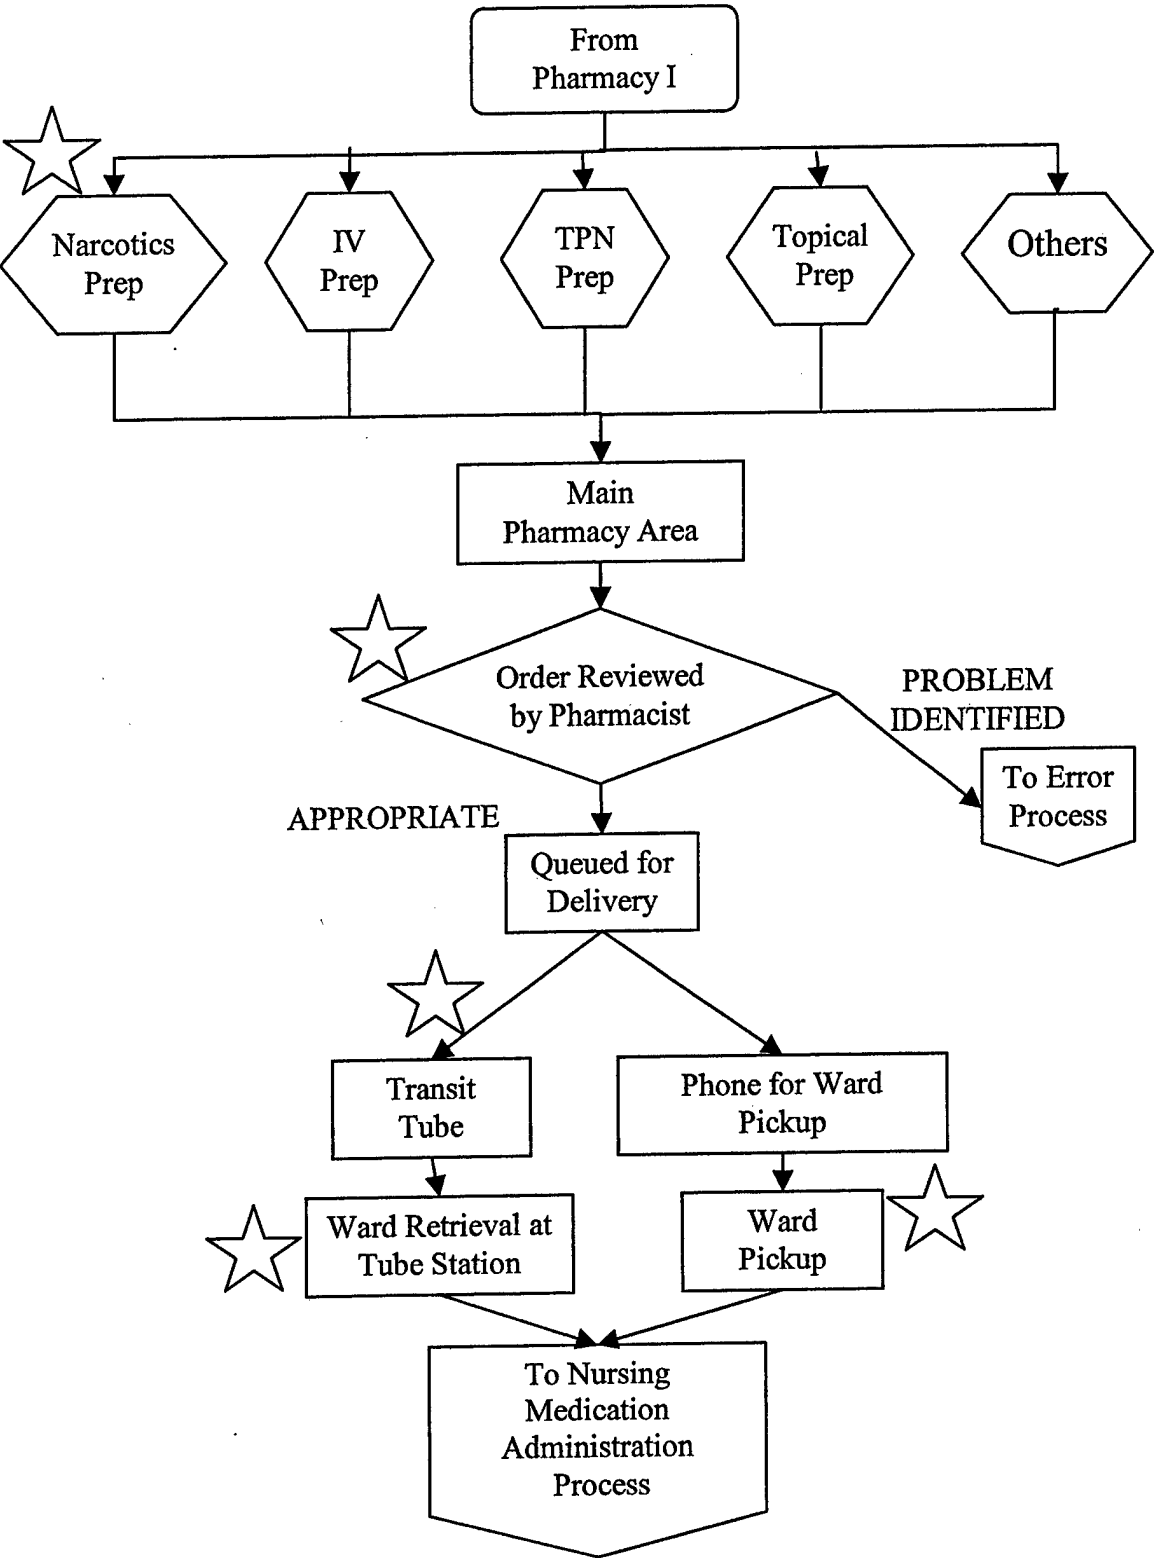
From Pharmacy I

Narcotics Prep

IV Prep

TPN Prep

Topical Prep

Others

Main Pharmacy Area

Order Reviewed by Pharmacist

PROBLEM IDENTIFIED

To Error Process

APPROPRIATE

Queued for Delivery

Transit Tube

Phone for Ward Pickup

Ward Retrieval at Tube Station

Ward Pickup

To Nursing Medication Administration Process